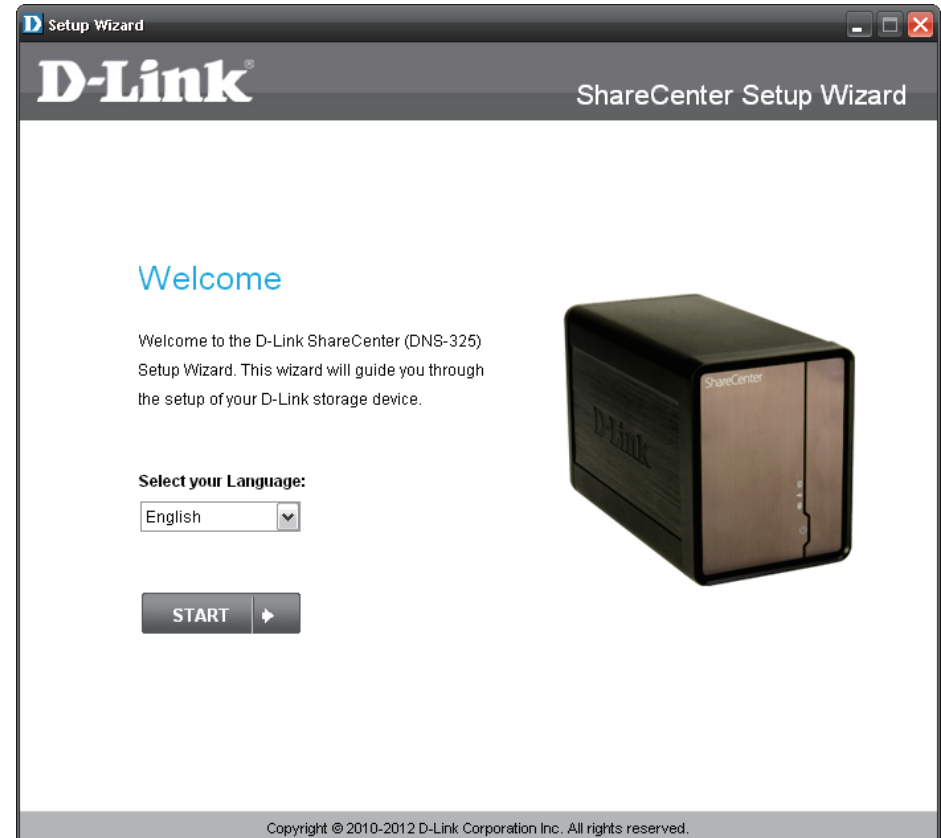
Setup Wizard

D-Link®

ShareCenter Setup Wizard

Welcome

Welcome to the D-Link ShareCenter (DNS-325) Setup Wizard. This wizard will guide you through the setup of your D-Link storage device.

Select your Language:

English

START

ShareCenter

D-Link

Copyright © 2010-2012 D-Link Corporation Inc. All rights reserved.